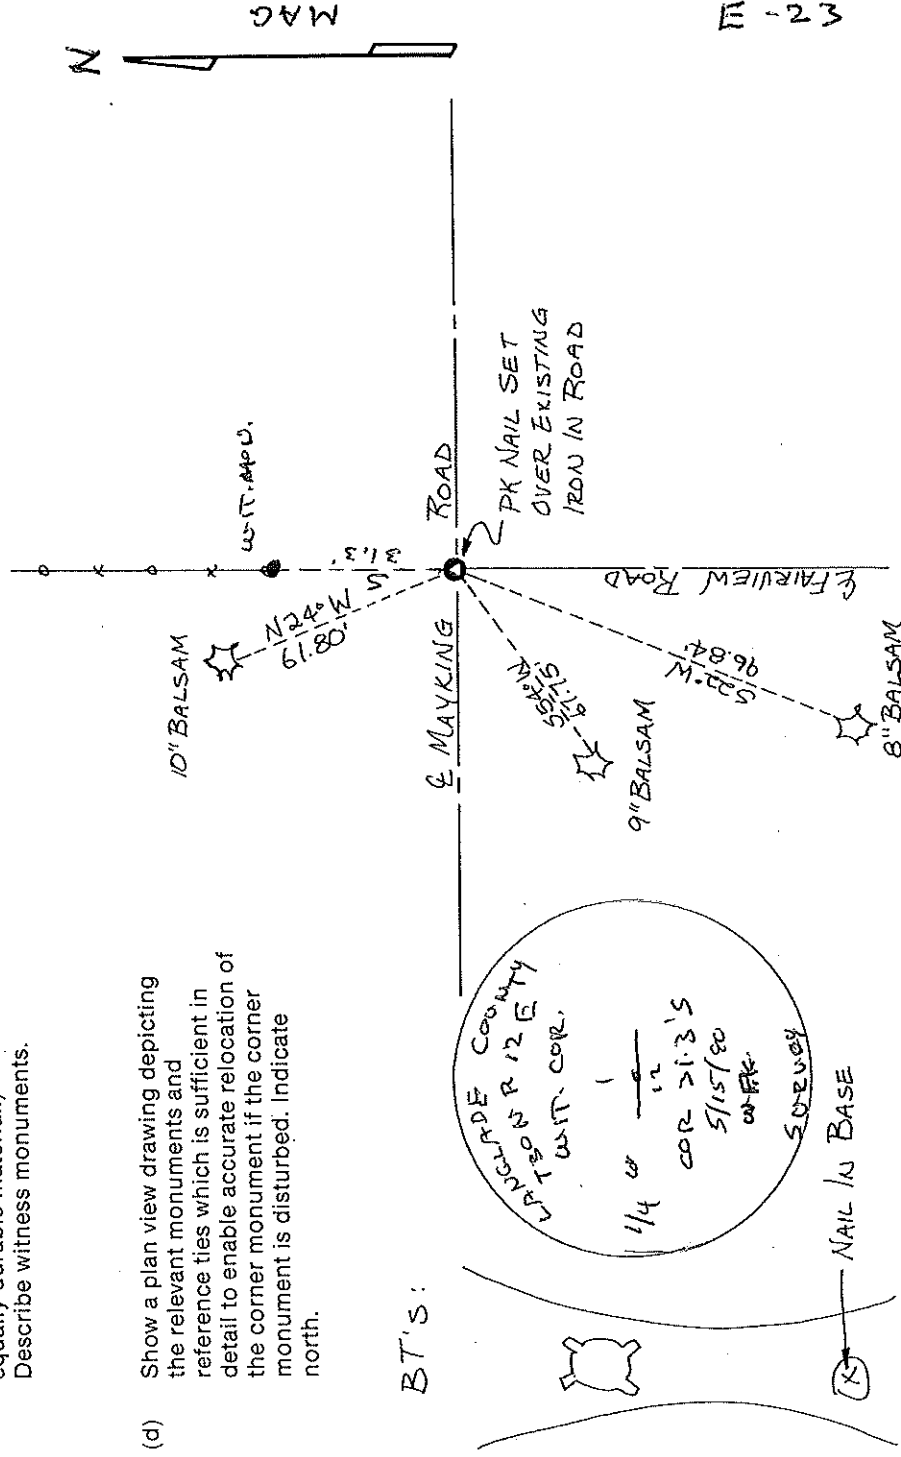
equally durable material)
Describe witness monuments.

(d) Show a plan view drawing depicting the relevant monuments and reference ties which is sufficient in detail to enable accurate relocation of the corner monument if the corner monument is disturbed. Indicate north.

BT's:

NAIL IN BASE

LANGLADE COUNTY
T30N R12E
WIT. COR.
1/4
12
COR >1.3' S
5/15/80
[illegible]
SURVEY

N
MAG

E-23

10" BALSAM
N24°W
61.80'
WIT. MON.
S 1.3'

℄ MAYKING ROAD

PK NAIL SET OVER EXISTING IRON IN ROAD

℄ FAIRVIEW ROAD

S55°W
51.15
9" BALSAM

S33°W
96.84'
8" BALSAM